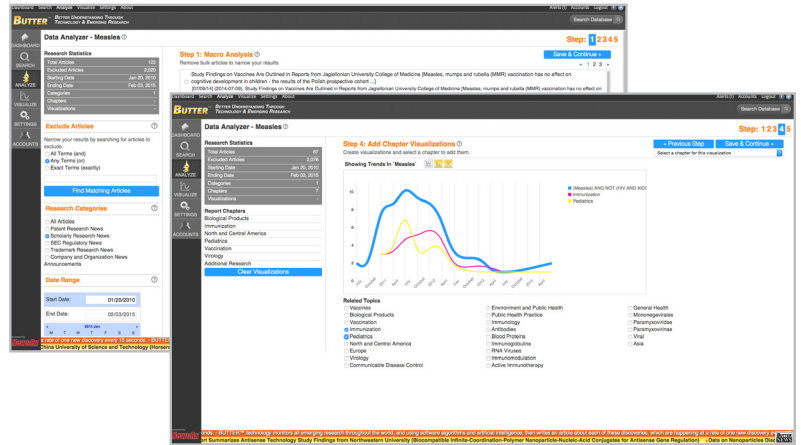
Dashboard Search Analyze Visualize Settings About

BUTTER BETTER UNDERSTANDING THROUGH TECHNOLOGY & EMERGING RESEARCH

Alerts Accounts Logout

Search Database

DASHBOARD
SEARCH
ANALYZE
VISUALIZE
SETTINGS
ACCOUNTS

Data Analyzer - Measles

Step: 1 2 3 4 5

Research Statistics

| Total Articles | 120 |
|---|---|
| Excluded Articles | 2,030 |
| Starting Date | Jan 20, 2010 |
| Ending Date | Feb 03, 2015 |
| Categories | 1 |
| Chapters | - |
| Visualizations | - |

Step 1: Macro Analysis
Remove bulk articles to narrow your results

Save & Continue »

« 1 2 3 »

Study Findings on Vaccines Are Outlined in Reports from Jagiellonian University College of Medicine (Measles, mumps and rubella (MMR) vaccination has no effect on cognitive development in children - the results of the Polish prospective cohort ...)

[07/09/14] (2014-07-05) Study Findings on Vaccines Are Outlined in Reports from Jagiellonian University College of Medicine (Measles, mumps and rubella (MMR) vaccination has no effect on

Exclude Articles

Narrow your results by searching for articles to exclude.
All Terms (and)
Any Terms (or)
Exact Terms (exactly)

Find Matching Articles

Research Categories

All Articles
Patent Research News
Scholarly Research News
SEC Regulatory News
Trademark Research News
Company and Organization News
Announcements

Date Range

Start Date: 01/20/2010
End Date: 02/03/2015

2015 Jan
M T W T F S S

a rate of one new discovery every 15 seconds - BUTTER
China University of Science and Technology (Horsera

Dashboard Search Analyze Visualize Settings About

BUTTER BETTER UNDERSTANDING THROUGH TECHNOLOGY & EMERGING RESEARCH

Alerts Accounts Logout

Search Database

DASHBOARD
SEARCH
ANALYZE
VISUALIZE
SETTINGS
ACCOUNTS

Data Analyzer - Measles

Step: 1 2 3 4 5

Research Statistics

| Total Articles | 67 |
|---|---|
| Excluded Articles | 2,076 |
| Starting Date | Jan 20, 2010 |
| Ending Date | Feb 03, 2015 |
| Categories | 1 |
| Chapters | 7 |
| Visualizations | - |

Report Chapters
Biological Products
Immunization
North and Central America
Pediatrics
Vaccination
Virology
Additional Research

Clear Visualizations

Step 4: Add Chapter Visualizations
Create visualizations and select a chapter to add them.

« Previous Step
Save & Continue »

Select a chapter for this visualization

Showing Trends In 'Measles'

(Measles) AND NOT (HIV AND AIDS)
Immunization
Pediatrics

10
8
6
4
2
0

Related Topics

Vaccines
Biological Products
Vaccination
Immunization
Pediatrics
North and Central America
Europe
Virology
Communicable Disease Control

Environment and Public Health
Public Health Practice
Immunology
Antibodies
Blood Proteins
Immunoglobulins
RNA Viruses
Immunomodulation
Active Immunotherapy

General Health
Mononegavirales
Paramyxoviridae
Paramyxovirus
Viral
Asia

Search Results - BUTTER™ technology monitors all emerging research throughout the world, and using software algorithms and artificial intelligence, then writes an article about each of these discoveries, which are happening at a rate of one new discovery e

Report Summarizes Antisense Technology Study Findings from Northwestern University (Biocompatible Infinite-Coordination-Polymer Nanoparticle-Nucleic-Acid Conjugates for Antisense Gene Regulation) Data on Nanoparticles Dis